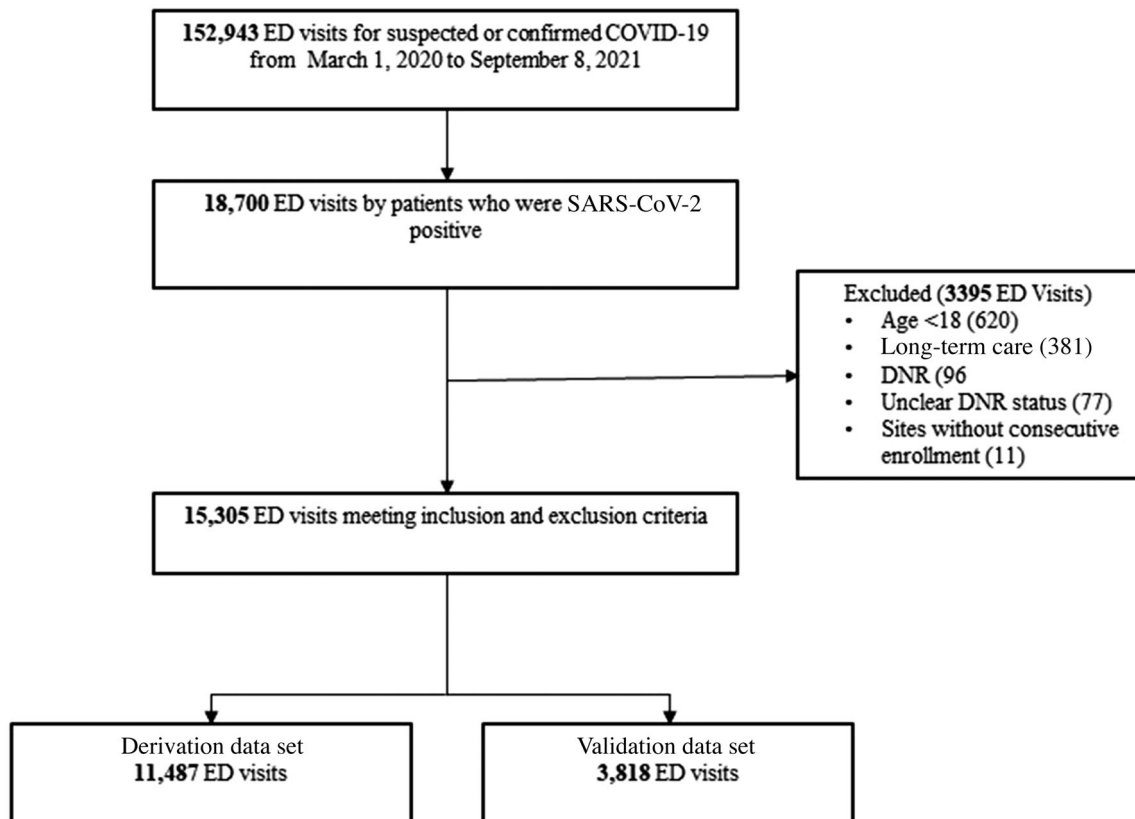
152,943 ED visits for suspected or confirmed COVID-19 from March 1, 2020 to September 8, 2021

18,700 ED visits by patients who were SARS-CoV-2 positive

Excluded (3395 ED Visits)
- Age <18 (620)
- Long-term care (381)
- DNR (96
- Unclear DNR status (77)
- Sites without consecutive enrollment (11)

15,305 ED visits meeting inclusion and exclusion criteria

Derivation data set
11,487 ED visits

Validation data set
3,818 ED visits